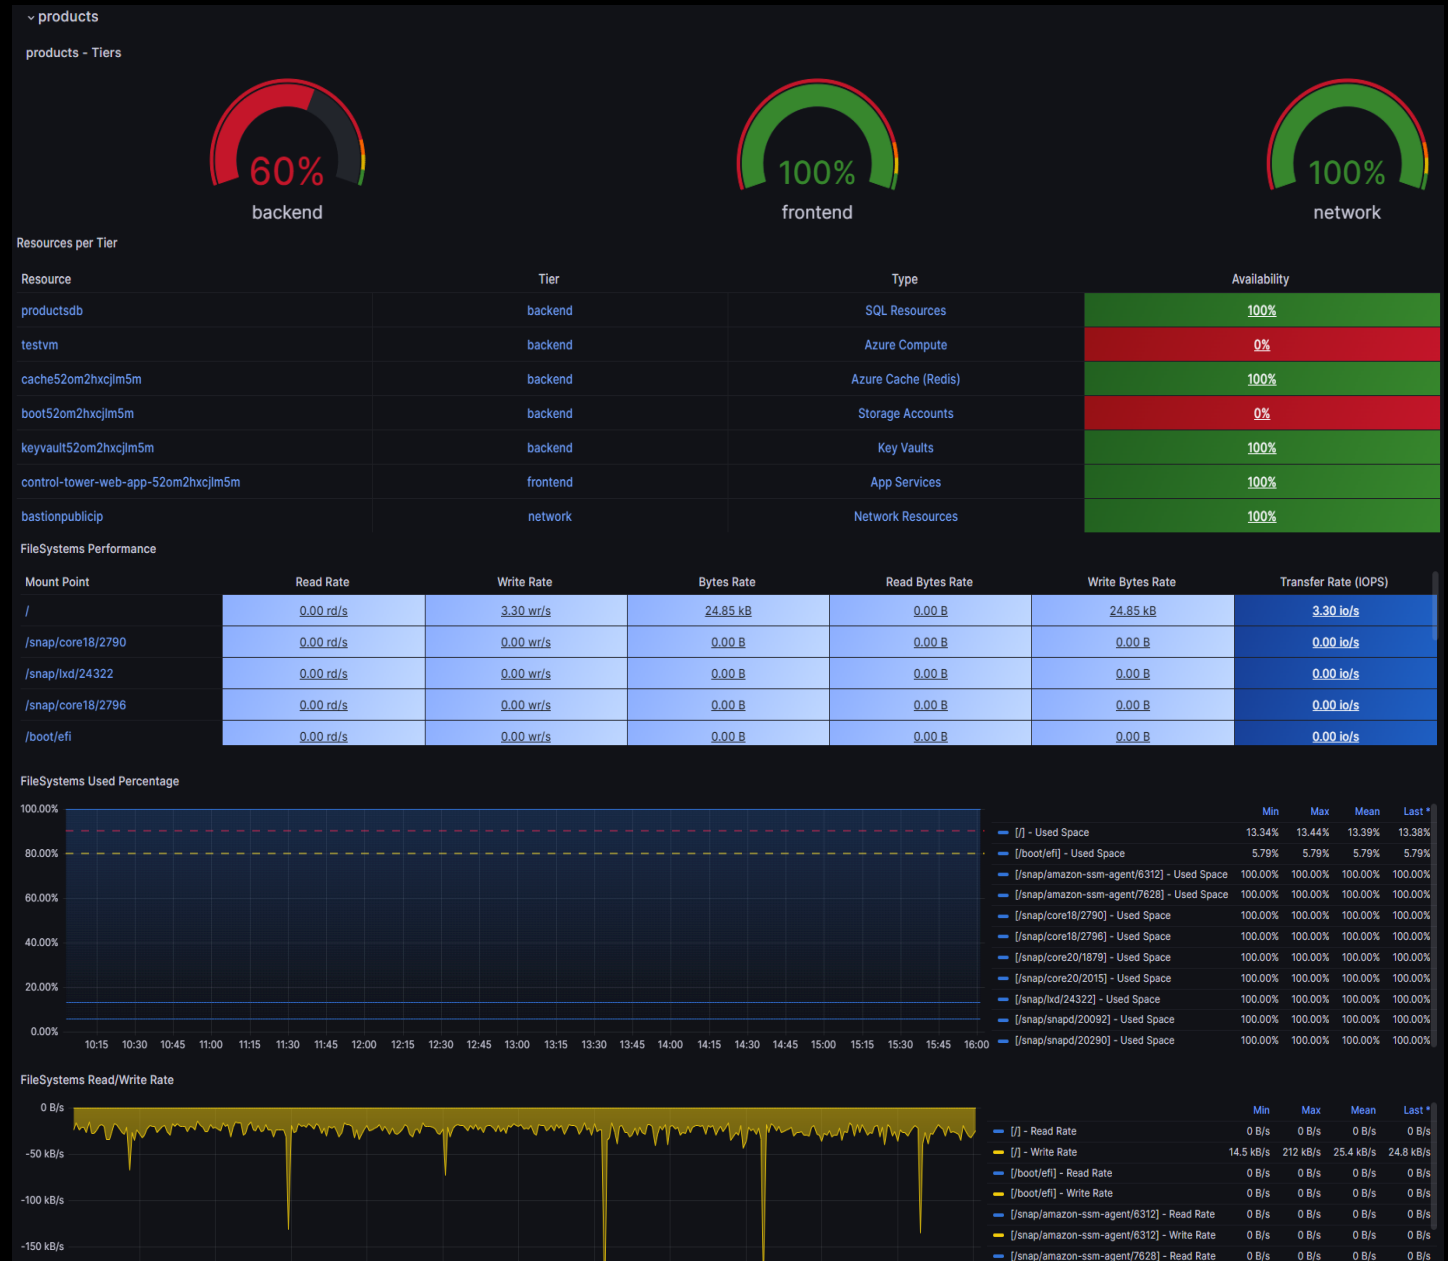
products

products - Tiers

60%
backend

100%
frontend

100%
network

Resources per Tier

| Resource | Tier | Type | Availability |
|---|---|---|---|
| productsdb | backend | SQL Resources | 100% |
| testvm | backend | Azure Compute | 0% |
| cache52om2hxcjlm5m | backend | Azure Cache (Redis) | 100% |
| boot52om2hxcjlm5m | backend | Storage Accounts | 0% |
| keyvault52om2hxcjlm5m | backend | Key Vaults | 100% |
| control-tower-web-app-52om2hxcjlm5m | frontend | App Services | 100% |
| bastionpublicip | network | Network Resources | 100% |

FileSystems Performance

| Mount Point | Read Rate | Write Rate | Bytes Rate | Read Bytes Rate | Write Bytes Rate | Transfer Rate (IOPS) |
|---|---|---|---|---|---|---|
| / | 0.00 rd/s | 3.30 wr/s | 24.85 kB | 0.00 B | 24.85 kB | 3.30 io/s |
| /snap/core18/2790 | 0.00 rd/s | 0.00 wr/s | 0.00 B | 0.00 B | 0.00 B | 0.00 io/s |
| /snap/lxd/24322 | 0.00 rd/s | 0.00 wr/s | 0.00 B | 0.00 B | 0.00 B | 0.00 io/s |
| /snap/core18/2796 | 0.00 rd/s | 0.00 wr/s | 0.00 B | 0.00 B | 0.00 B | 0.00 io/s |
| /boot/efi | 0.00 rd/s | 0.00 wr/s | 0.00 B | 0.00 B | 0.00 B | 0.00 io/s |

FileSystems Used Percentage

100.00%
80.00%
60.00%
40.00%
20.00%
0.00%
10:15 10:30 10:45 11:00 11:15 11:30 11:45 12:00 12:15 12:30 12:45 13:00 13:15 13:30 13:45 14:00 14:15 14:30 14:45 15:00 15:15 15:30 15:45 16:00

| | Min | Max | Mean | Last * |
|---|---|---|---|---|
| [/] - Used Space | 13.34% | 13.44% | 13.39% | 13.38% |
| [/boot/efi] - Used Space | 5.79% | 5.79% | 5.79% | 5.79% |
| [/snap/amazon-ssm-agent/6312] - Used Space | 100.00% | 100.00% | 100.00% | 100.00% |
| [/snap/amazon-ssm-agent/7628] - Used Space | 100.00% | 100.00% | 100.00% | 100.00% |
| [/snap/core18/2790] - Used Space | 100.00% | 100.00% | 100.00% | 100.00% |
| [/snap/core18/2796] - Used Space | 100.00% | 100.00% | 100.00% | 100.00% |
| [/snap/core20/1879] - Used Space | 100.00% | 100.00% | 100.00% | 100.00% |
| [/snap/core20/2015] - Used Space | 100.00% | 100.00% | 100.00% | 100.00% |
| [/snap/lxd/24322] - Used Space | 100.00% | 100.00% | 100.00% | 100.00% |
| [/snap/snapd/20092] - Used Space | 100.00% | 100.00% | 100.00% | 100.00% |
| [/snap/snapd/20290] - Used Space | 100.00% | 100.00% | 100.00% | 100.00% |

FileSystems Read/Write Rate

0 B/s
-50 kB/s
-100 kB/s
-150 kB/s

| | Min | Max | Mean | Last * |
|---|---|---|---|---|
| [/] - Read Rate | 0 B/s | 0 B/s | 0 B/s | 0 B/s |
| [/] - Write Rate | 14.5 kB/s | 212 kB/s | 25.4 kB/s | 24.8 kB/s |
| [/boot/efi] - Read Rate | 0 B/s | 0 B/s | 0 B/s | 0 B/s |
| [/boot/efi] - Write Rate | 0 B/s | 0 B/s | 0 B/s | 0 B/s |
| [/snap/amazon-ssm-agent/6312] - Read Rate | 0 B/s | 0 B/s | 0 B/s | 0 B/s |
| [/snap/amazon-ssm-agent/6312] - Write Rate | 0 B/s | 0 B/s | 0 B/s | 0 B/s |
| [/snap/amazon-ssm-agent/7628] - Read Rate | 0 B/s | 0 B/s | 0 B/s | 0 B/s |